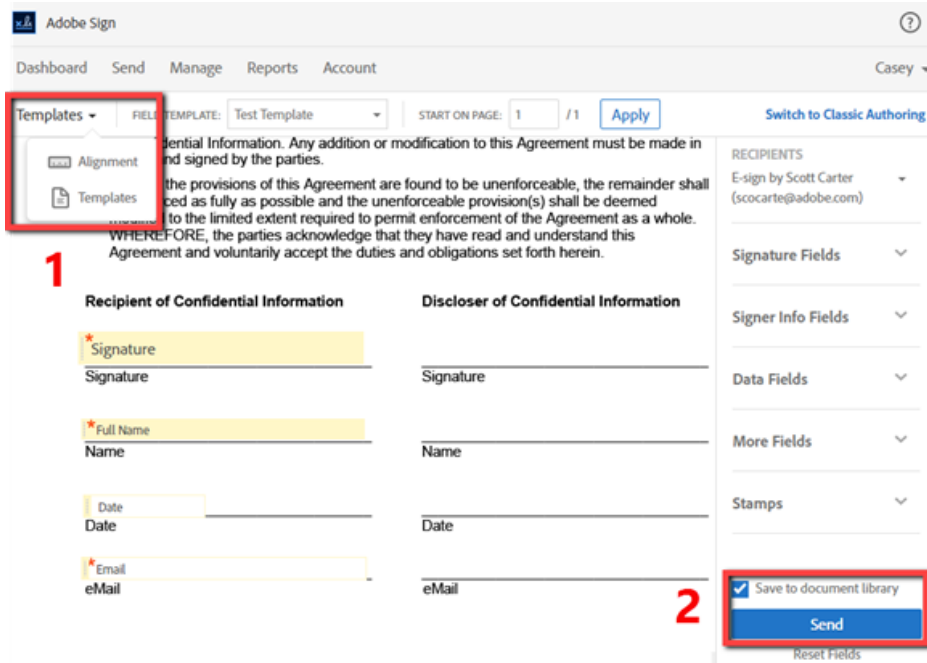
Adobe Sign

Dashboard Send Manage Reports Account Casey

Templates FIELD TEMPLATE: Test Template START ON PAGE: 1 / 1 Apply

Switch to Classic Authoring

Alignment

Templates

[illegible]dential Information. Any addition or modification to this Agreement must be made in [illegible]nd signed by the parties.

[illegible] the provisions of this Agreement are found to be unenforceable, the remainder shall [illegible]ced as fully as possible and the unenforceable provision(s) shall be deemed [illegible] to the limited extent required to permit enforcement of the Agreement as a whole. WHEREFORE, the parties acknowledge that they have read and understand this Agreement and voluntarily accept the duties and obligations set forth herein.

1

Recipient of Confidential Information

Discloser of Confidential Information

*Signature

Signature

Signature

*Full Name

Name

Name

Date

Date

Date

*Email

eMail

eMail

RECIPIENTS

E-sign by Scott Carter (scocarte@adobe.com)

Signature Fields

Signer Info Fields

Data Fields

More Fields

Stamps

2

Save to document library

Send

Reset Fields